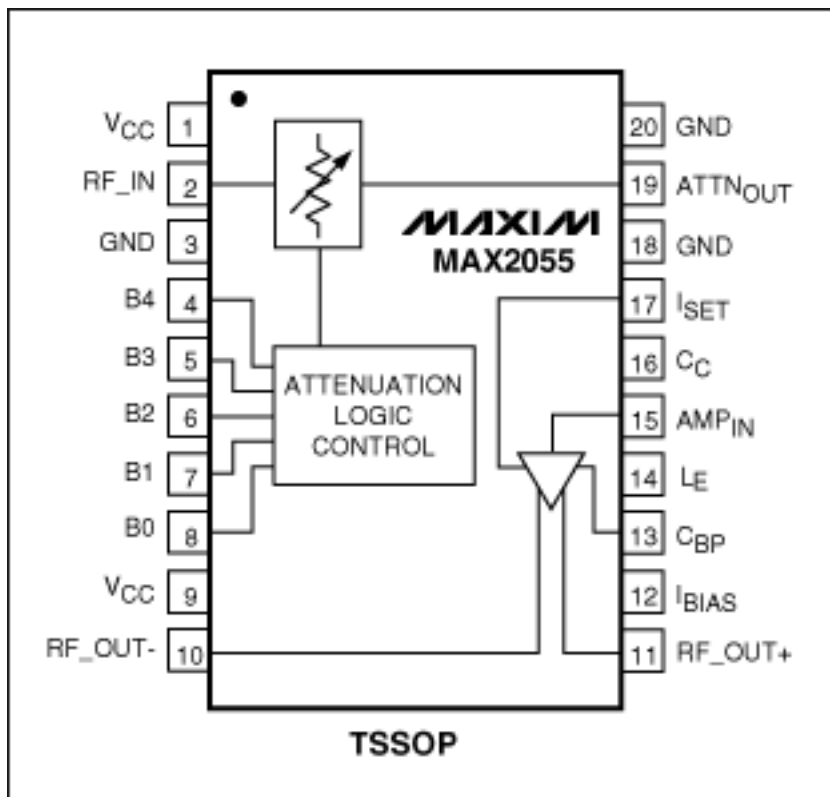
$V_{CC}$ 1
RF_IN 2
GND 3
B4 4
B3 5
B2 6
B1 7
B0 8
$V_{CC}$ 9
RF_OUT- 10

MAXIM
MAX2055

ATTENUATION LOGIC CONTROL

20 GND
19 $ATTN_{OUT}$
18 GND
17 $I_{SET}$
16 $C_C$
15 $AMP_{IN}$
14 $L_E$
13 $C_{BP}$
12 $I_{BIAS}$
11 RF_OUT+

TSSOP